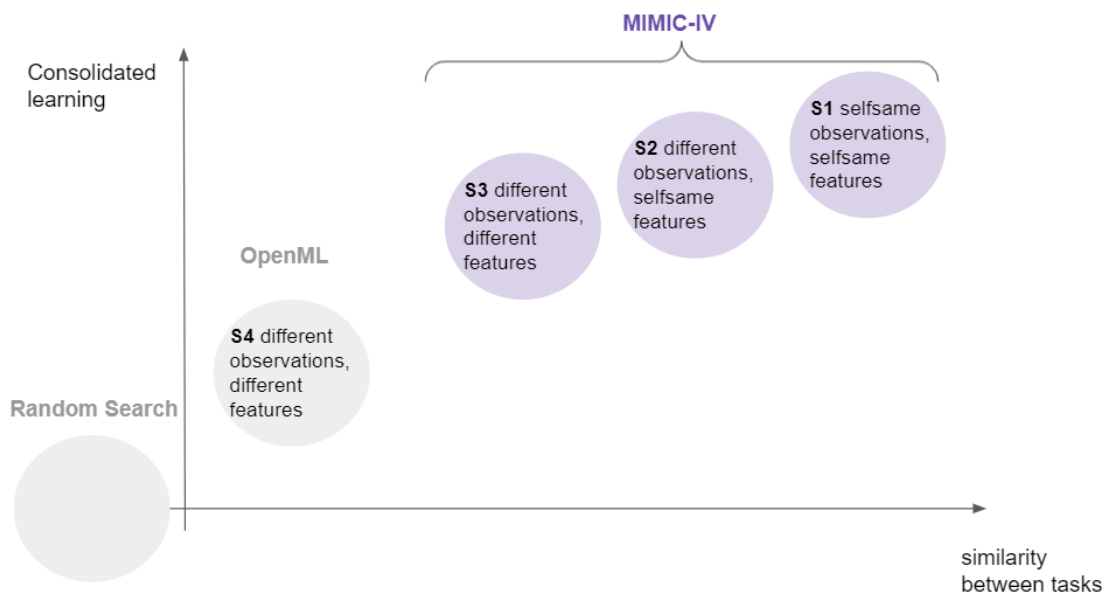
MIMIC-IV

Consolidated learning

S1 selfsame observations, selfsame features

S2 different observations, selfsame features

S3 different observations, different features

OpenML

S4 different observations, different features

Random Search

similarity between tasks